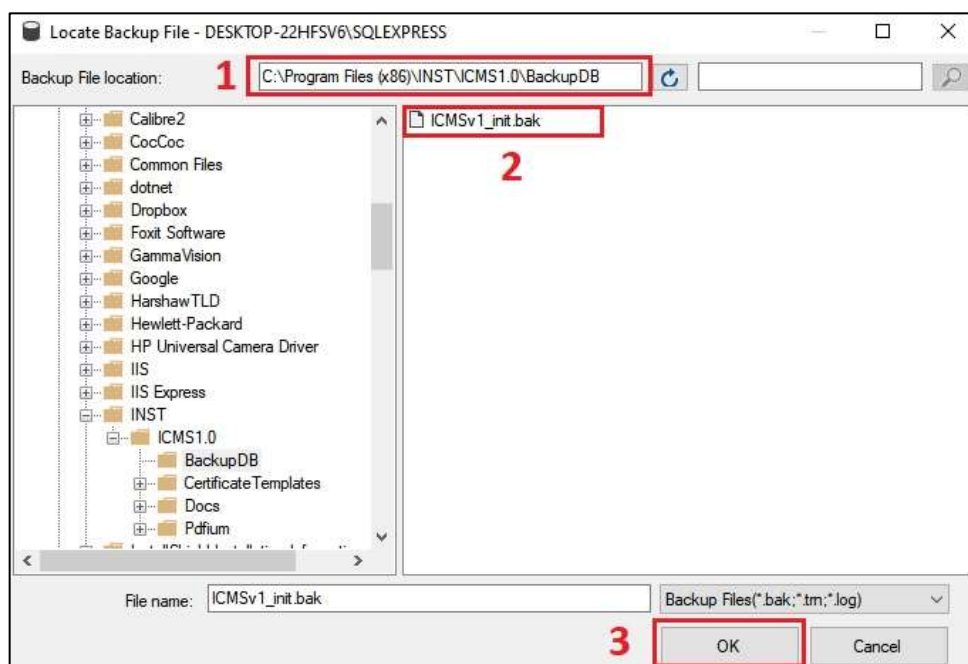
Locate Backup File - DESKTOP-22HFSV6\SQLEXPRESS

Backup File location: 1 C:\Program Files (x86)\INST\ICMS1.0\BackupDB

Calibre2
CocCoc
Common Files
dotnet
Dropbox
Foxit Software
GammaVision
Google
HarshawTLD
Hewlett-Packard
HP Universal Camera Driver
IIS
IIS Express
INST
ICMS1.0
BackupDB
CertificateTemplates
Docs
Pdfium
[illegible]

ICMSv1_init.bak
2

File name: ICMSv1_init.bak
Backup Files(*.bak;*.trn;*.log)

3 OK
Cancel